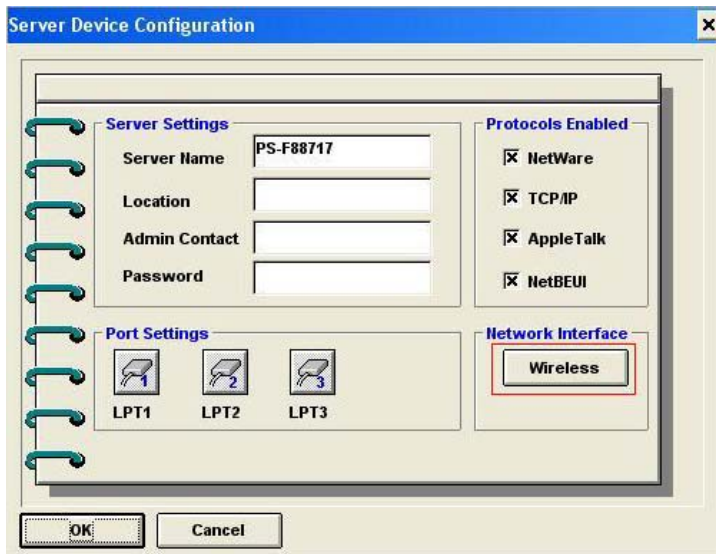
Server Device Configuration

×

Server Settings

Server Name PS-F88717

Location

Admin Contact

Password

Protocols Enabled

☒ NetWare

☒ TCP/IP

☒ AppleTalk

☒ NetBEUI

Port Settings

1 2 3

LPT1 LPT2 LPT3

Network Interface

Wireless

OK

Cancel